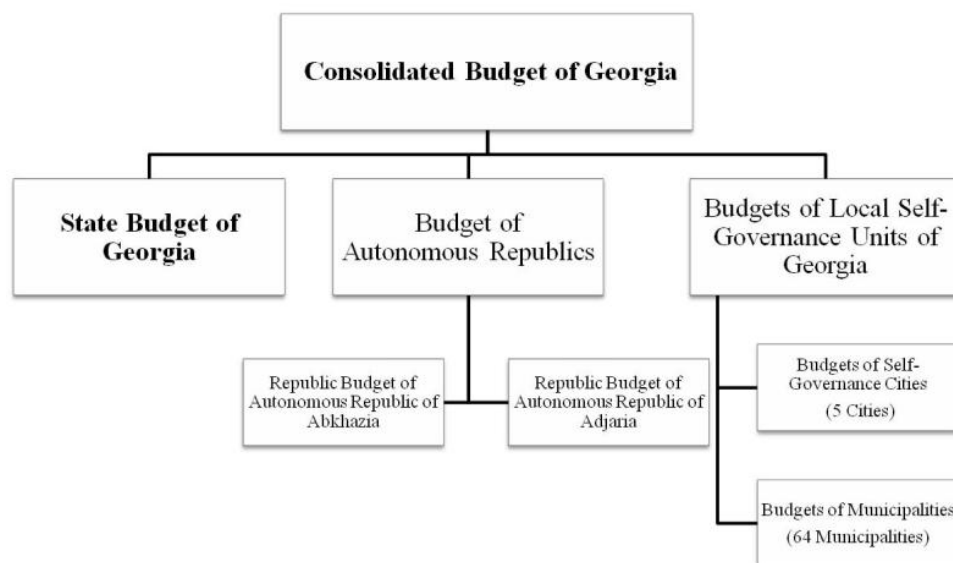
Consolidated Budget of Georgia

State Budget of Georgia

Budget of Autonomous Republics

Budgets of Local Self-Governance Units of Georgia

Republic Budget of Autonomous Republic of Abkhazia

Republic Budget of Autonomous Republic of Adjaria

Budgets of Self-Governance Cities
(5 Cities)

Budgets of Municipalities
(64 Municipalities)